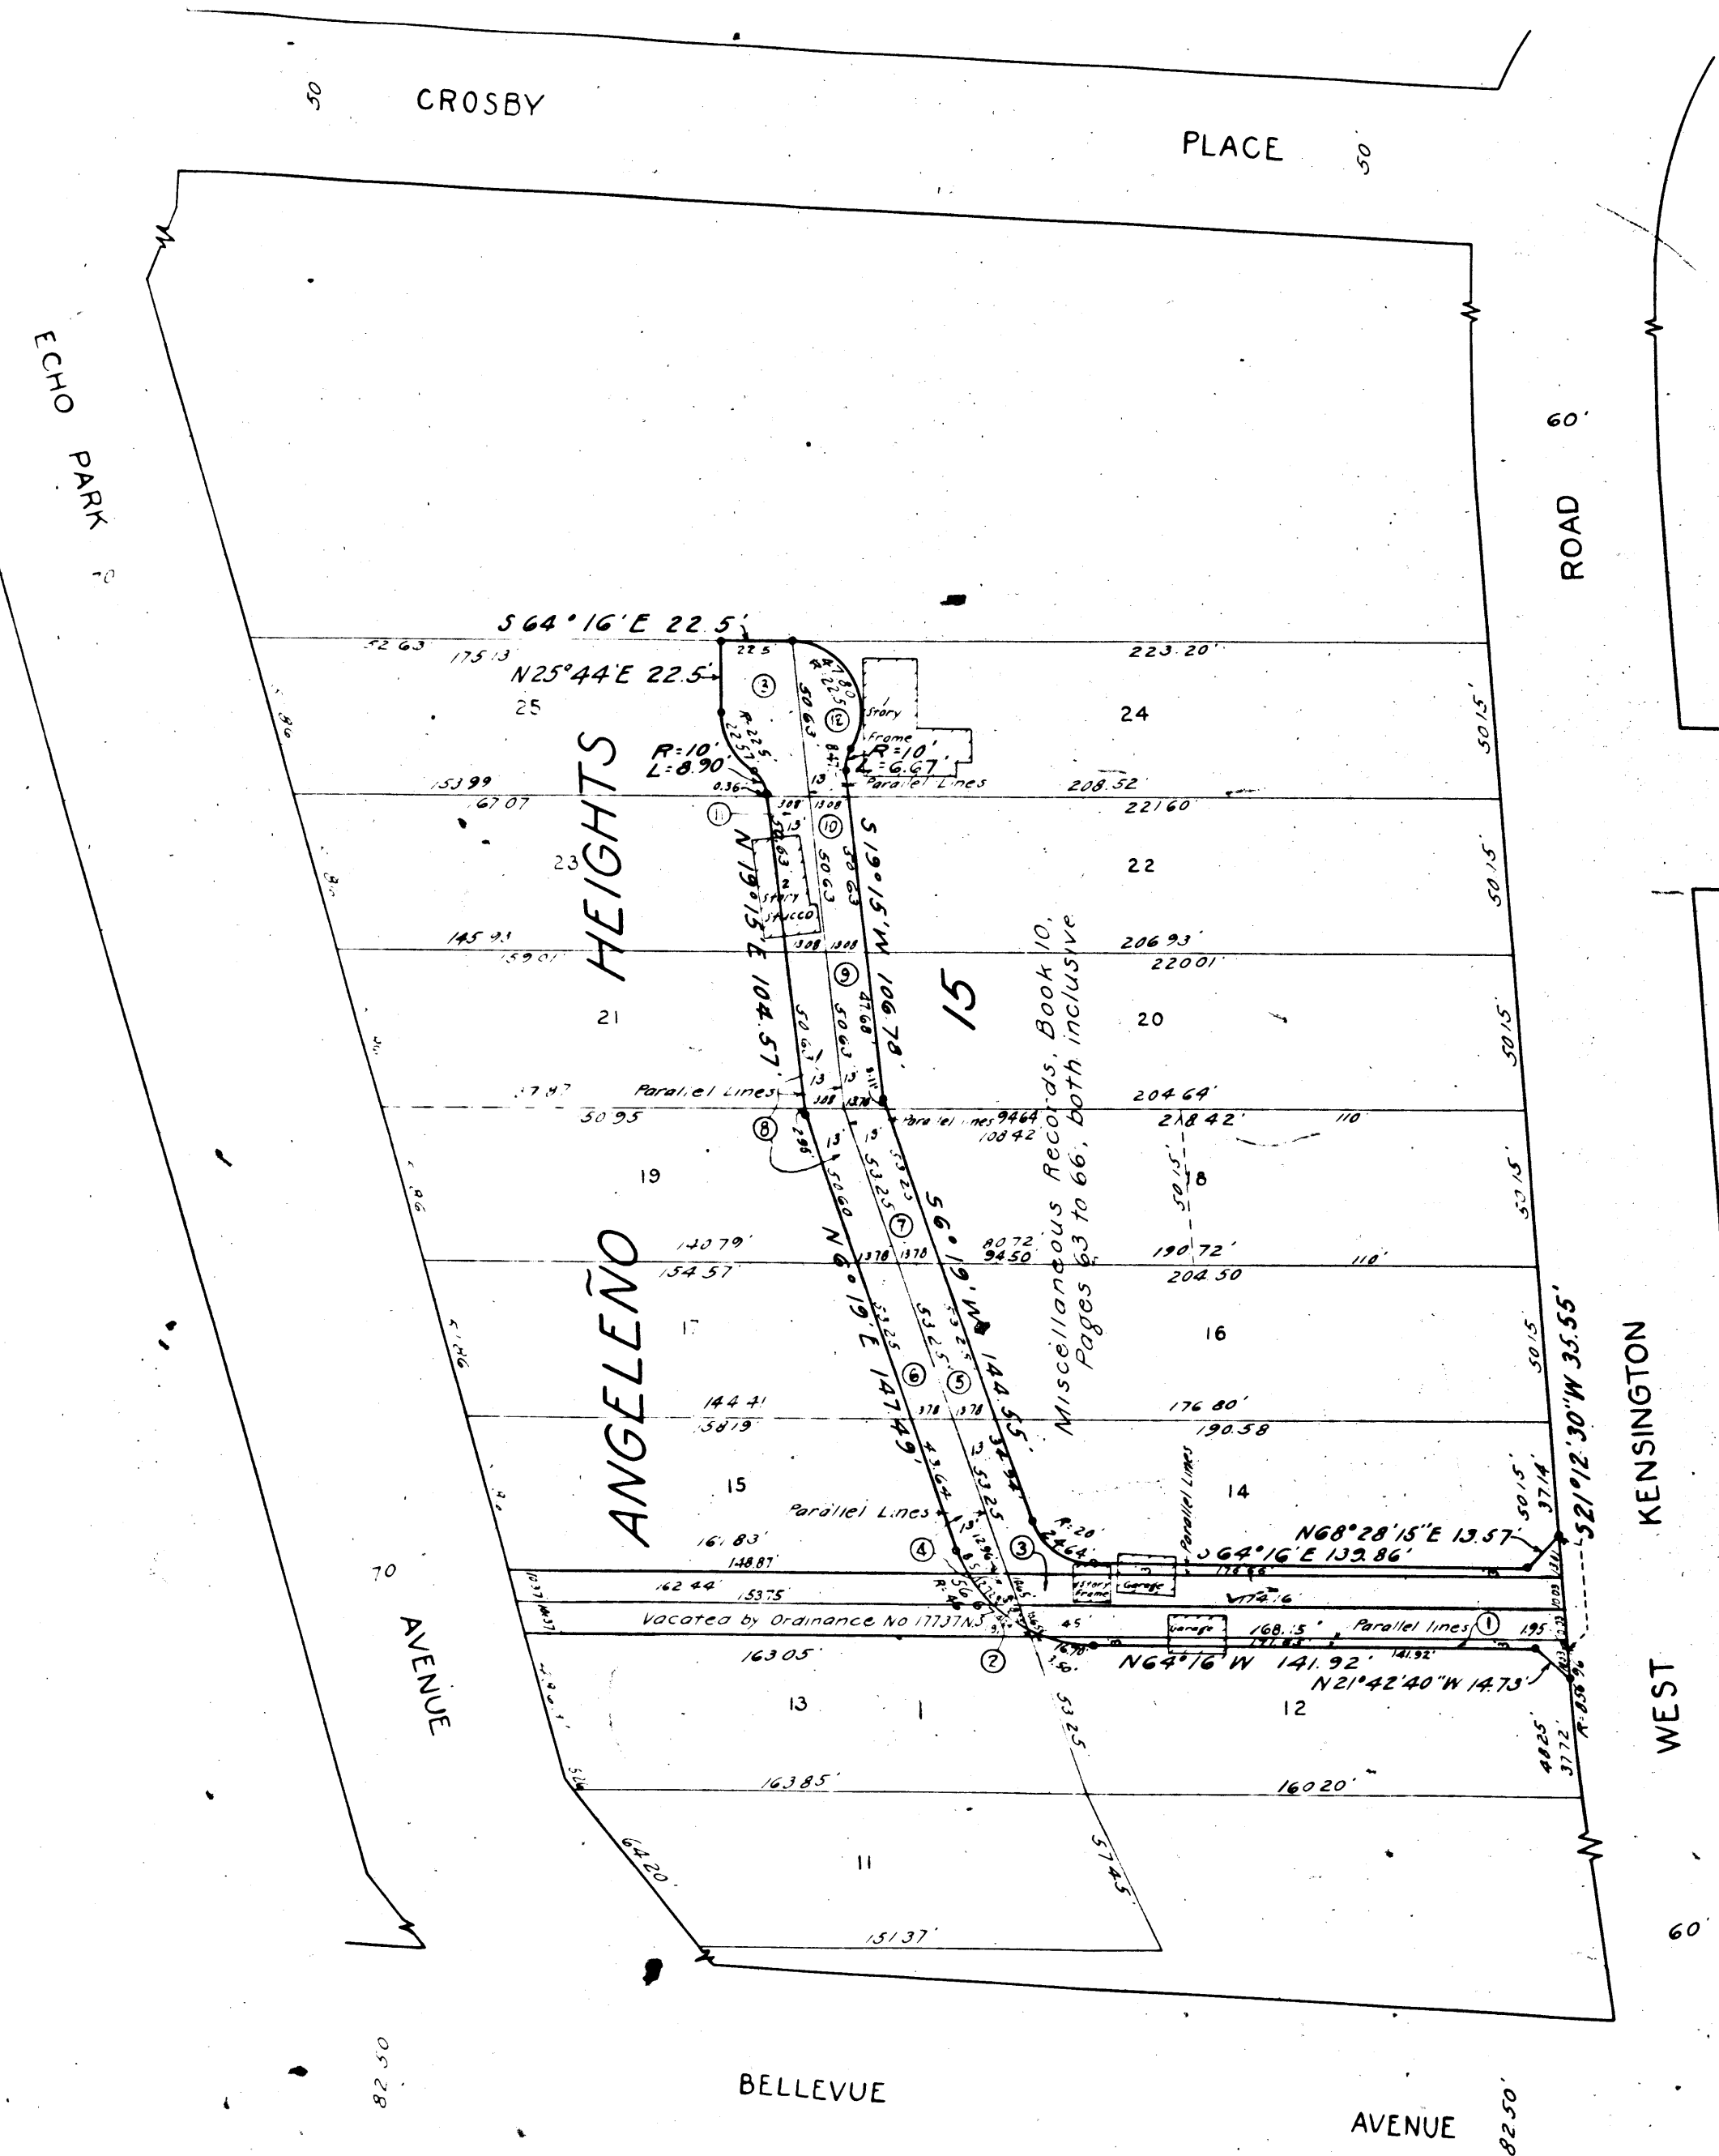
50 CROSBY PLACE 50

ECHO PARK 70

60'

ROAD

S64°16'E 22.5'

52 63 175.13

N25°44'E 22.5'

22.5

③

25

HEIGHTS

R=10'
L=8.90'

0.36

⑪

50.63

⑫

1 Story Frame

R=10'
L=6.67'

Parallel Lines

223.20'

24

50.15'

153.99
167.07

208.52
221.60

23

2 Story Stucco

⑩

S19°15'W 106.78'

N19°15'E 104.57'

22

50.15'

145.93
159.01

206.93'
220.01'

21

⑨

15

20

50.15'

37.87 Parallel Lines

50.95

Parallel Lines 94.64
108.42

204.64'
218.42'

110'

Miscellaneous Records, Book 10, Pages 63 to 66, both inclusive

⑧

19

18

50.15'

ANGELEÑO

140.79'
154.57

⑦

S6°19'W 144.55'

N6°19'E 147.49'

80.72
94.50

190.72'
204.50

110'

17

16

50.15'

⑥

⑤

144.41
158.19

176.80'
190.58

15

14

Parallel Lines

50.15'

37.14'

N68°28'15"E 13.57'

S21°12'30"W 35.55'

KENSINGTON

161.83'
148.87'

④

③

R=20'
L=24.64

S64°16'E 139.86'

Parallel Lines

70

162.44'
153.75

1 Story Frame

Garage

174.16

AVENUE

Vacated by Ordinance No 17737 N.S.

45'

Garage

168.15'
181.83'

Parallel lines ①

1.95

163.05'

②

N64°16'W 141.92'

141.92'

N21°42'40"W 14.73'

13

1

12

53.25

48.25'
37.72'

WEST

163.85'

160.20'

64.20

11

57.45

151.37'

60'

82.50

BELLEVUE

AVENUE

82.50'